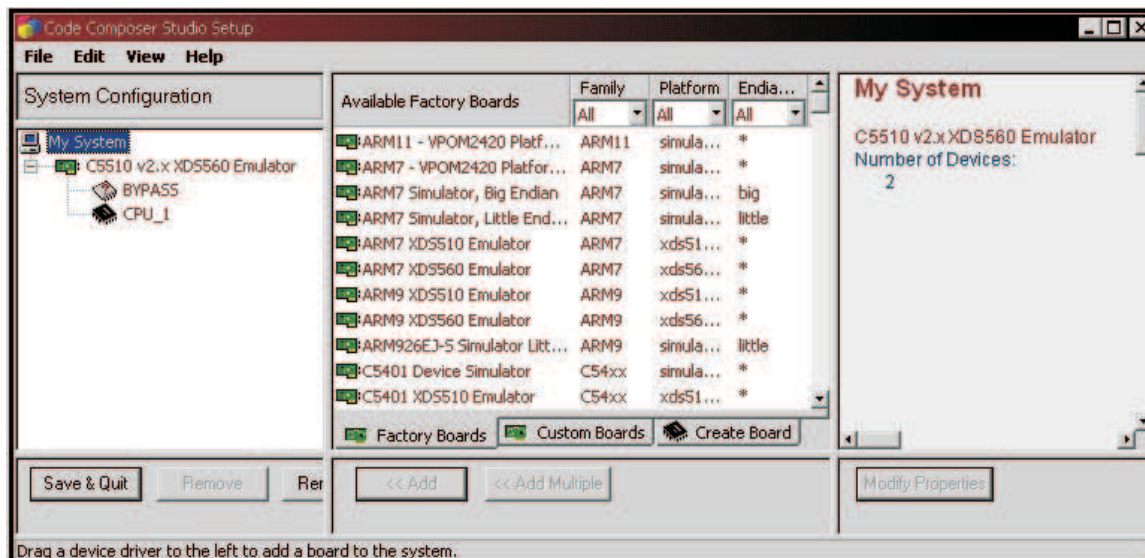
Code Composer Studio Setup

File Edit View Help

System Configuration

My System
C5510 v2.x XDS560 Emulator
BYPASS
CPU_1

| Available Factory Boards | Family | Platform | Endia... |
|---|---|---|---|
| | All | All | All |
| ARM11 - VPOM2420 Platf... | ARM11 | simula... | * |
| ARM7 - VPOM2420 Platfor... | ARM7 | simula... | * |
| ARM7 Simulator, Big Endian | ARM7 | simula... | big |
| ARM7 Simulator, Little End... | ARM7 | simula... | little |
| ARM7 XDS510 Emulator | ARM7 | xds51... | * |
| ARM7 XDS560 Emulator | ARM7 | xds56... | * |
| ARM9 XDS510 Emulator | ARM9 | xds51... | * |
| ARM9 XDS560 Emulator | ARM9 | xds56... | * |
| ARM926EJ-S Simulator Litt... | ARM9 | simula... | little |
| C5401 Device Simulator | C54xx | simula... | * |
| C5401 XDS510 Emulator | C54xx | xds51... | * |

Factory Boards Custom Boards Create Board

My System

C5510 v2.x XDS560 Emulator
Number of Devices:
2

Save & Quit Remove Rer

<< Add << Add Multiple

Modify Properties

Drag a device driver to the left to add a board to the system.